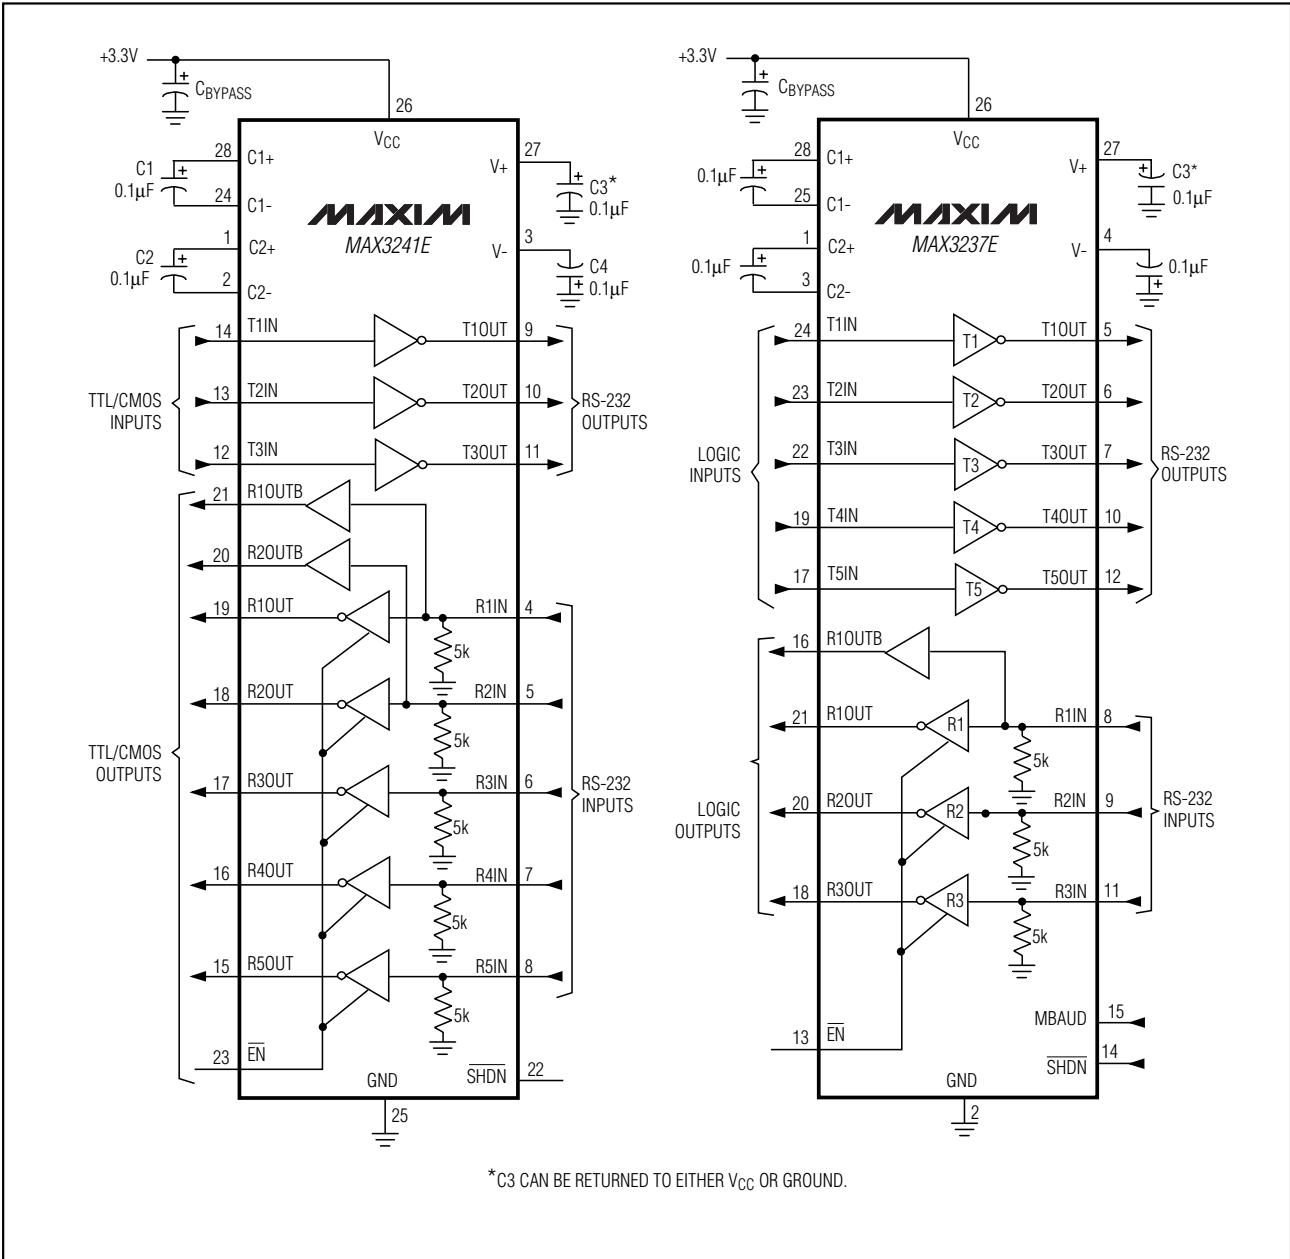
+3.3V
$C_{BYPASS}$
26
$V_{CC}$
28 C1+
C1 0.1μF
24 C1-
1 C2+
C2 0.1μF
2 C2-
27 V+
C3* 0.1μF
3 V-
C4 0.1μF
MAXIM
MAX3241E
TTL/CMOS INPUTS
14 T1IN T1OUT 9
13 T2IN T2OUT 10
12 T3IN T3OUT 11
RS-232 OUTPUTS
TTL/CMOS OUTPUTS
21 R1OUTB
20 R2OUTB
19 R1OUT R1IN 4
18 R2OUT R2IN 5
17 R3OUT R3IN 6
16 R4OUT R4IN 7
15 R5OUT R5IN 8
5k
5k
5k
5k
5k
RS-232 INPUTS
23 $\overline{EN}$
GND
$\overline{SHDN}$ 22
25

+3.3V
$C_{BYPASS}$
26
$V_{CC}$
28 C1+
0.1μF
25 C1-
1 C2+
0.1μF
3 C2-
27 V+
C3* 0.1μF
4 V-
0.1μF
MAXIM
MAX3237E
LOGIC INPUTS
24 T1IN T1 T1OUT 5
23 T2IN T2 T2OUT 6
22 T3IN T3 T3OUT 7
19 T4IN T4 T4OUT 10
17 T5IN T5 T5OUT 12
RS-232 OUTPUTS
16 R1OUTB
LOGIC OUTPUTS
21 R1OUT R1 R1IN 8
20 R2OUT R2 R2IN 9
18 R3OUT R3 R3IN 11
5k
5k
5k
RS-232 INPUTS
MBAUD 15
$\overline{SHDN}$ 14
13 $\overline{EN}$
GND
2

*C3 CAN BE RETURNED TO EITHER $V_{CC}$ OR GROUND.